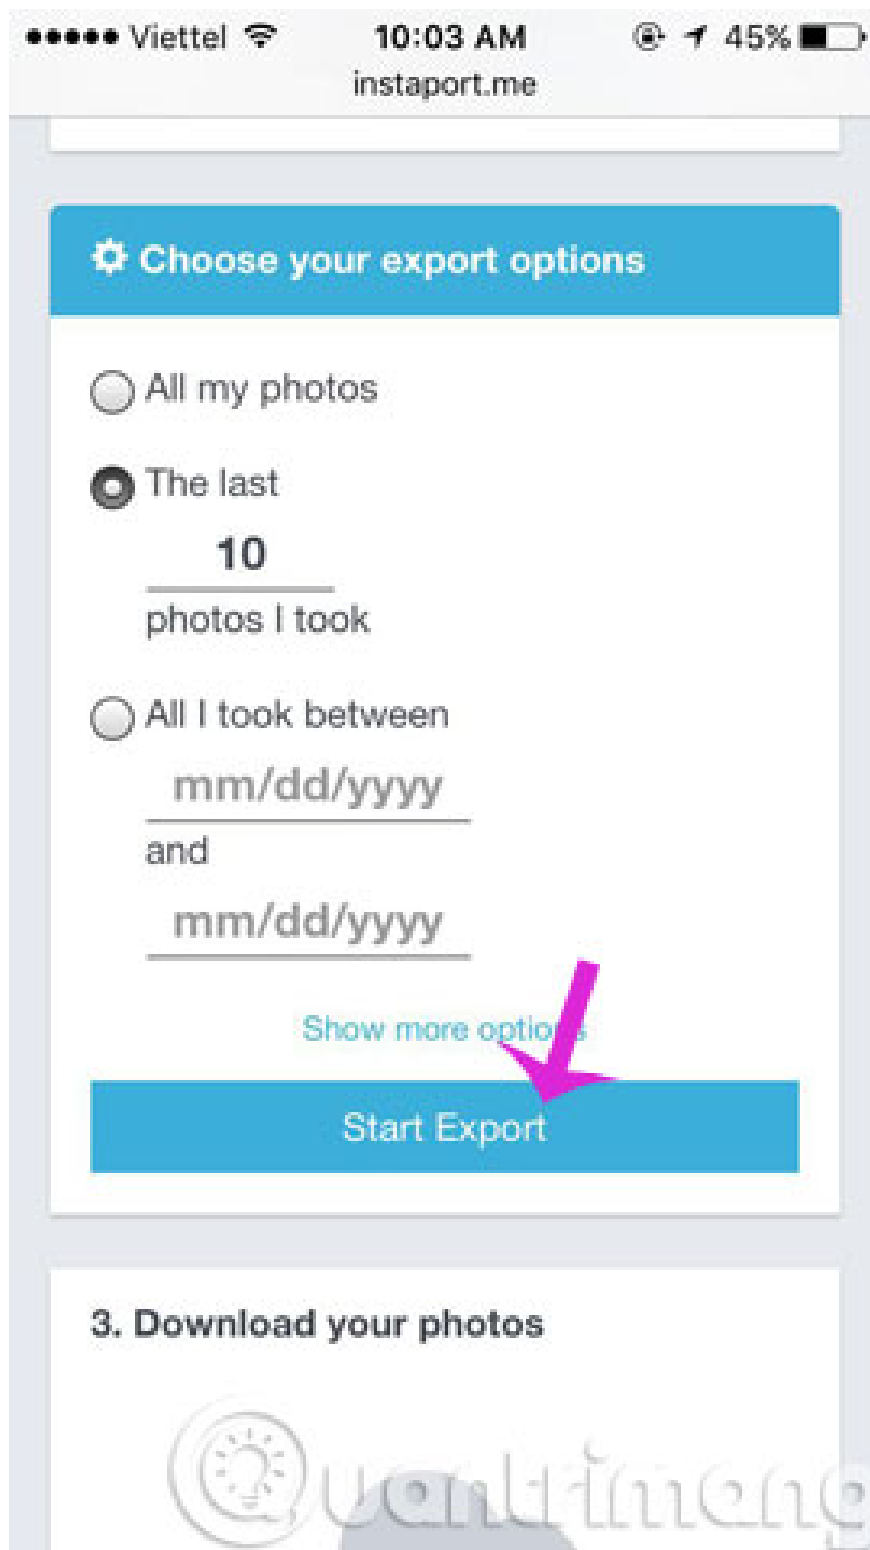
●●●●● Viettel 10:03 AM 45%
instaport.me

Choose your export options

All my photos

The last
10
photos I took

All I took between
mm/dd/yyyy
and
mm/dd/yyyy

Show more options

Start Export

3. Download your photos

Quantrimang